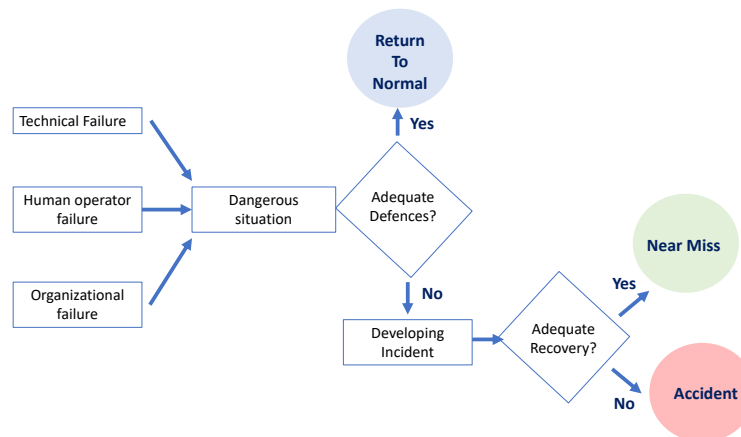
Technical Failure

Human operator failure

Organizational failure

Dangerous situation

Adequate Defences?

Yes

Return To Normal

No

Developing Incident

Adequate Recovery?

Yes

Near Miss

No

Accident